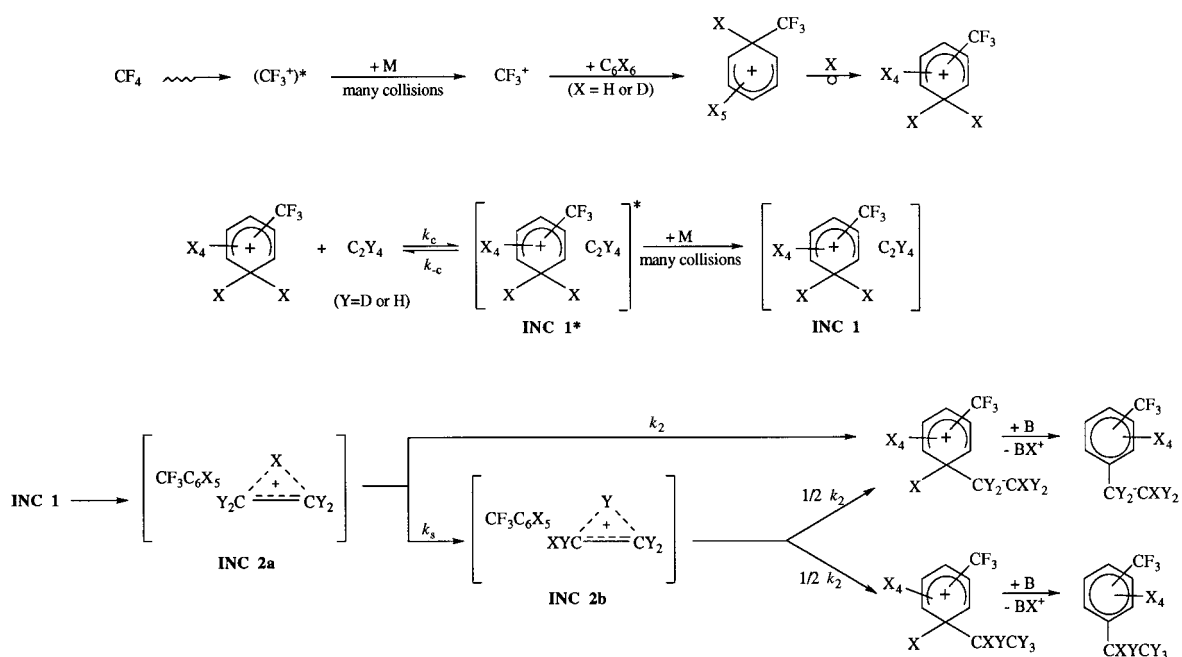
$CF_4$ $(CF_3^+)^*$ $+M$ many collisions $CF_3^+$ $+ C_6X_6$ (X = H or D) X $CF_3$ + $X_5$ X $X_4$ + $CF_3$ X X

$X_4$ + $CF_3$ X X + $C_2Y_4$ (Y=D or H) $k_c$ $k_{-c}$ $X_4$ + $CF_3$ $C_2Y_4$ X X * INC 1* $+M$ many collisions $X_4$ + $CF_3$ $C_2Y_4$ X X INC 1

INC 1 $CF_3C_6X_5$ X + $Y_2C$ $CY_2$ INC 2a $k_2$ $k_s$ $CF_3C_6X_5$ Y + XYC $CY_2$ INC 2b $1/2$ $k_2$ $1/2$ $k_2$

$X_4$ + $CF_3$ X $CY_2$-$CXY_2$ + B - $BX^+$ $CF_3$ $X_4$ $CY_2$-$CXY_2$

$X_4$ + $CF_3$ X $CXYCY_3$ + B - $BX^+$ $CF_3$ $X_4$ $CXYCY_3$